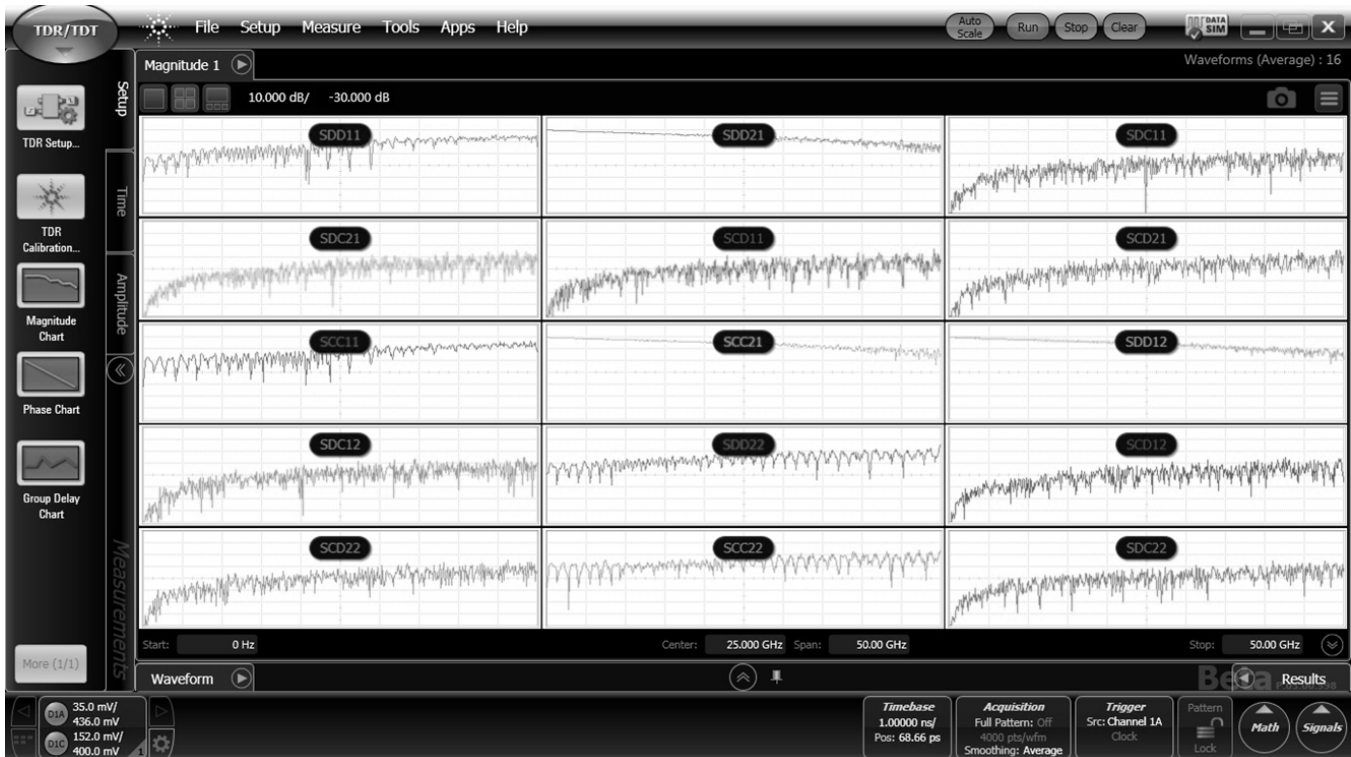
TDR/TDT

File Setup Measure Tools Apps Help

Auto Scale Run Stop Clear

DATA SIM

Magnitude 1

Waveforms (Average) : 16

10.000 dB/ -30.000 dB

Setup

Time

Amplitude

TDR Setup...

TDR Calibration...

Magnitude Chart

Phase Chart

Group Delay Chart

Measurements

More (1/1)

SDD11

SDD21

SDC11

SDC21

SCD11

SCD21

SCC11

SCC21

SDD12

SDC12

SDD22

SCD12

SCD22

SCC22

SDC22

Start: 0 Hz

Center: 25.000 GHz Span: 50.00 GHz

Stop: 50.00 GHz

Waveform

Beta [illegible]

Results

D1A 35.0 mV/ 436.0 mV

D1C 152.0 mV/ 400.0 mV

Timebase 1.00000 ns/ Pos: 68.66 ps

Acquisition Full Pattern: Off 4000 pts/wfm Smoothing: Average

Trigger Src: Channel 1A Clock

Pattern Lock

Math

Signals